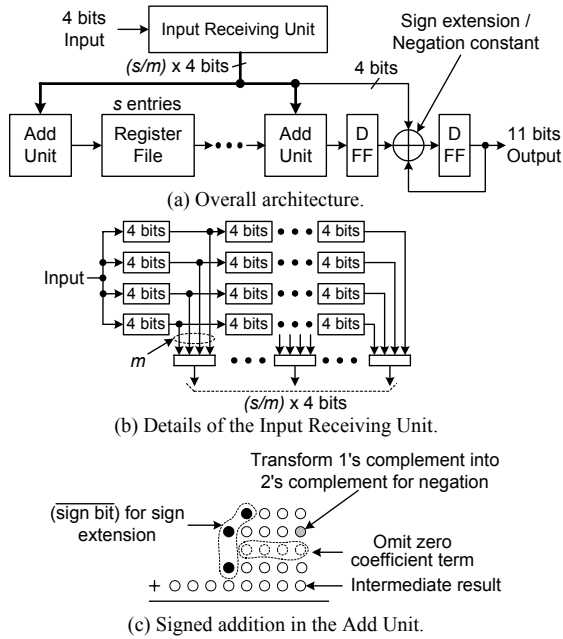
4 bits Input

Input Receiving Unit

Sign extension / Negation constant

(s/m) x 4 bits

4 bits

s entries

Add Unit

Register File

Add Unit

D FF

D FF

11 bits Output

(a) Overall architecture.

4 bits

4 bits

4 bits

4 bits

4 bits

4 bits

4 bits

4 bits

4 bits

4 bits

4 bits

4 bits

Input

m

(s/m) x 4 bits

(b) Details of the Input Receiving Unit.

Transform 1's complement into 2's complement for negation

$\overline{\text{sign bit}}$ for sign extension

Omit zero coefficient term

+

Intermediate result

(c) Signed addition in the Add Unit.